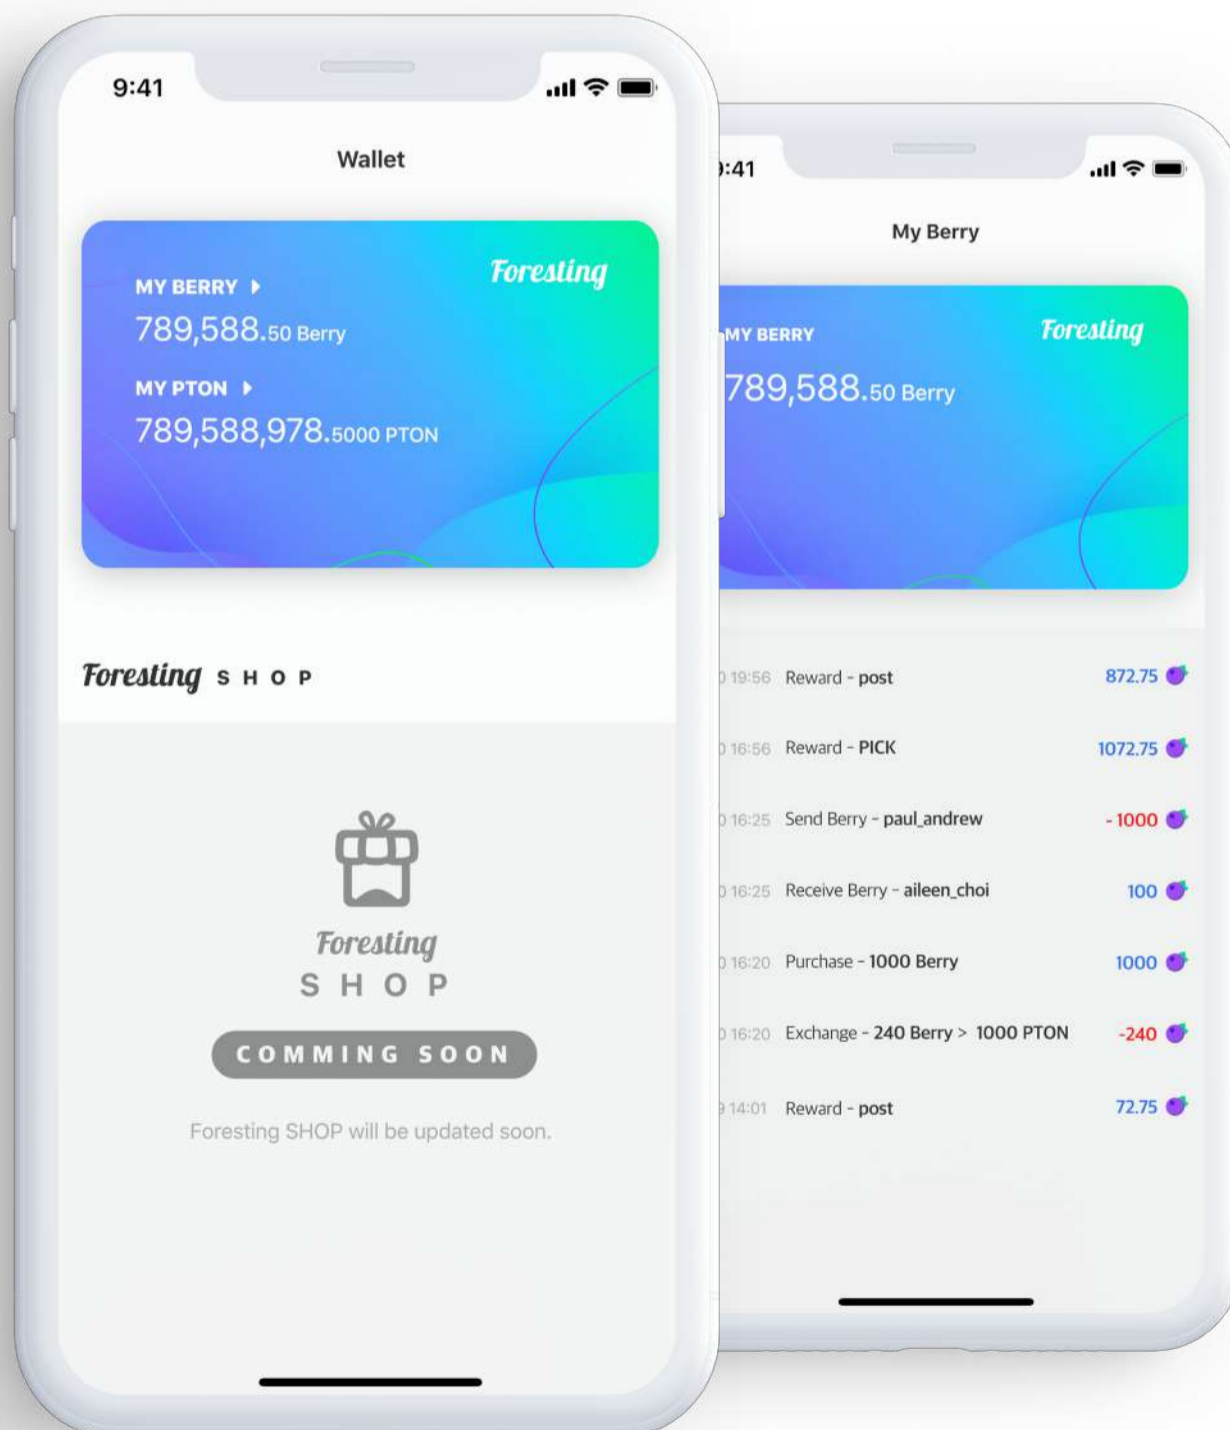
9:41

Wallet

Foresting

MY BERRY

789,588.50 Berry

MY PTON

789,588,978.5000 PTON

Foresting SHOP

Foresting

SHOP

COMMING SOON

Foresting SHOP will be updated soon.

:41

My Berry

MY BERRY

Foresting

789,588.50 Berry

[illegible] 19:56 Reward - post 872.75

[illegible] 16:56 Reward - PICK 1072.75

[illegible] 16:25 Send Berry - paul_andrew - 1000

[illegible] 16:25 Receive Berry - aileen_choi 100

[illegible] 16:20 Purchase - 1000 Berry 1000

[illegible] 16:20 Exchange - 240 Berry > 1000 PTON -240

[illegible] 14:01 Reward - post 72.75